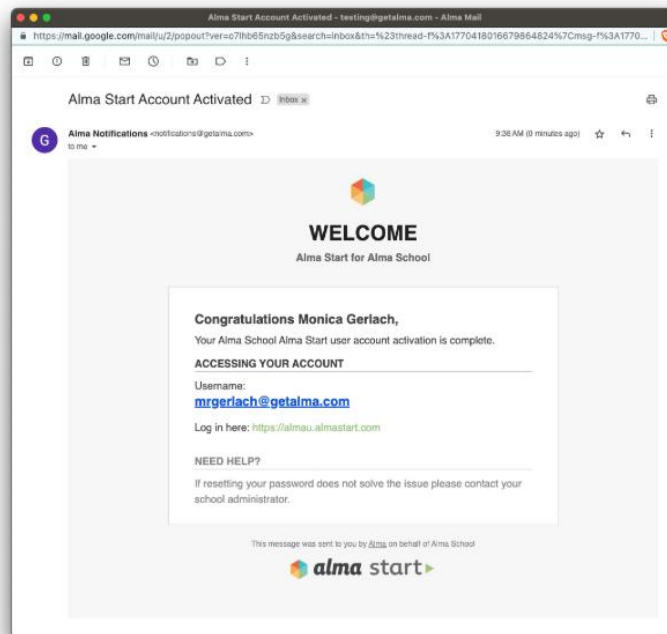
Alma Start Account Activated - testing@getalma.com - Alma Mail

https://mail.google.com/mail/u/2/popout?ver=c7lhb65nzb5g&search=inbox&th=%23thread-f%3A1770418016679864824%7Cmsg-f%3A1770...

Alma Start Account Activated Inbox ×

G

Alma Notifications <notifications@getalma.com>
to me

9:36 AM (0 minutes ago)

WELCOME

Alma Start for Alma School

Congratulations Monica Gerlach,

Your Alma School Alma Start user account activation is complete.

ACCESSING YOUR ACCOUNT

Username:
mrgerlach@getalma.com

Log in here: https://almau.almastart.com

NEED HELP?

If resetting your password does not solve the issue please contact your school administrator.

This message was sent to you by Alma on behalf of Alma School

alma start